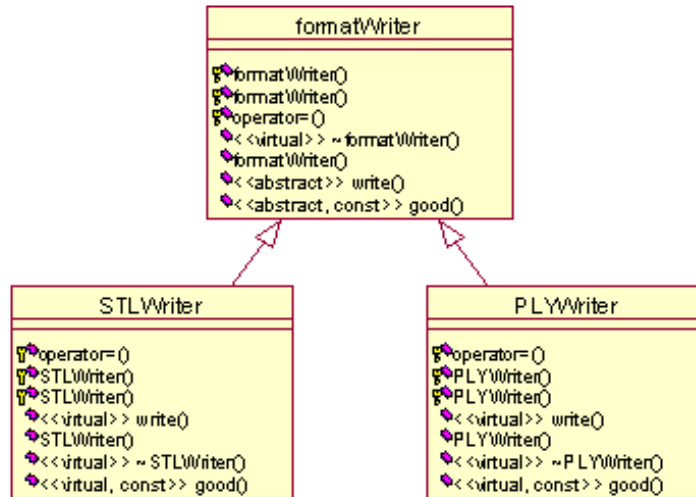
formatWriter

formatWriter()
formatWriter()
operator=()
<<virtual>> ~formatWriter()
formatWriter()
<<abstract>> write()
<<abstract, const>> good()

STLWriter

operator=()
STLWriter()
STLWriter()
<<virtual>> write()
STLWriter()
<<virtual>> ~STLWriter()
<<virtual, const>> good()

PLYWriter

operator=()
PLYWriter()
PLYWriter()
<<virtual>> write()
PLYWriter()
<<virtual>> ~PLYWriter()
<<virtual, const>> good()